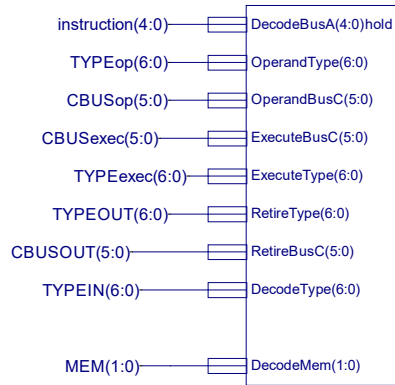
instruction(4:0)
DecodeBusA(4:0)hold
TYPEop(6:0)
OperandType(6:0)
CBUSop(5:0)
OperandBusC(5:0)
CBUSexec(5:0)
ExecuteBusC(5:0)
TYPEexec(6:0)
ExecuteType(6:0)
TYPEOUT(6:0)
RetireType(6:0)
CBUSOUT(5:0)
RetireBusC(5:0)
TYPEIN(6:0)
DecodeType(6:0)
MEM(1:0)
DecodeMem(1:0)